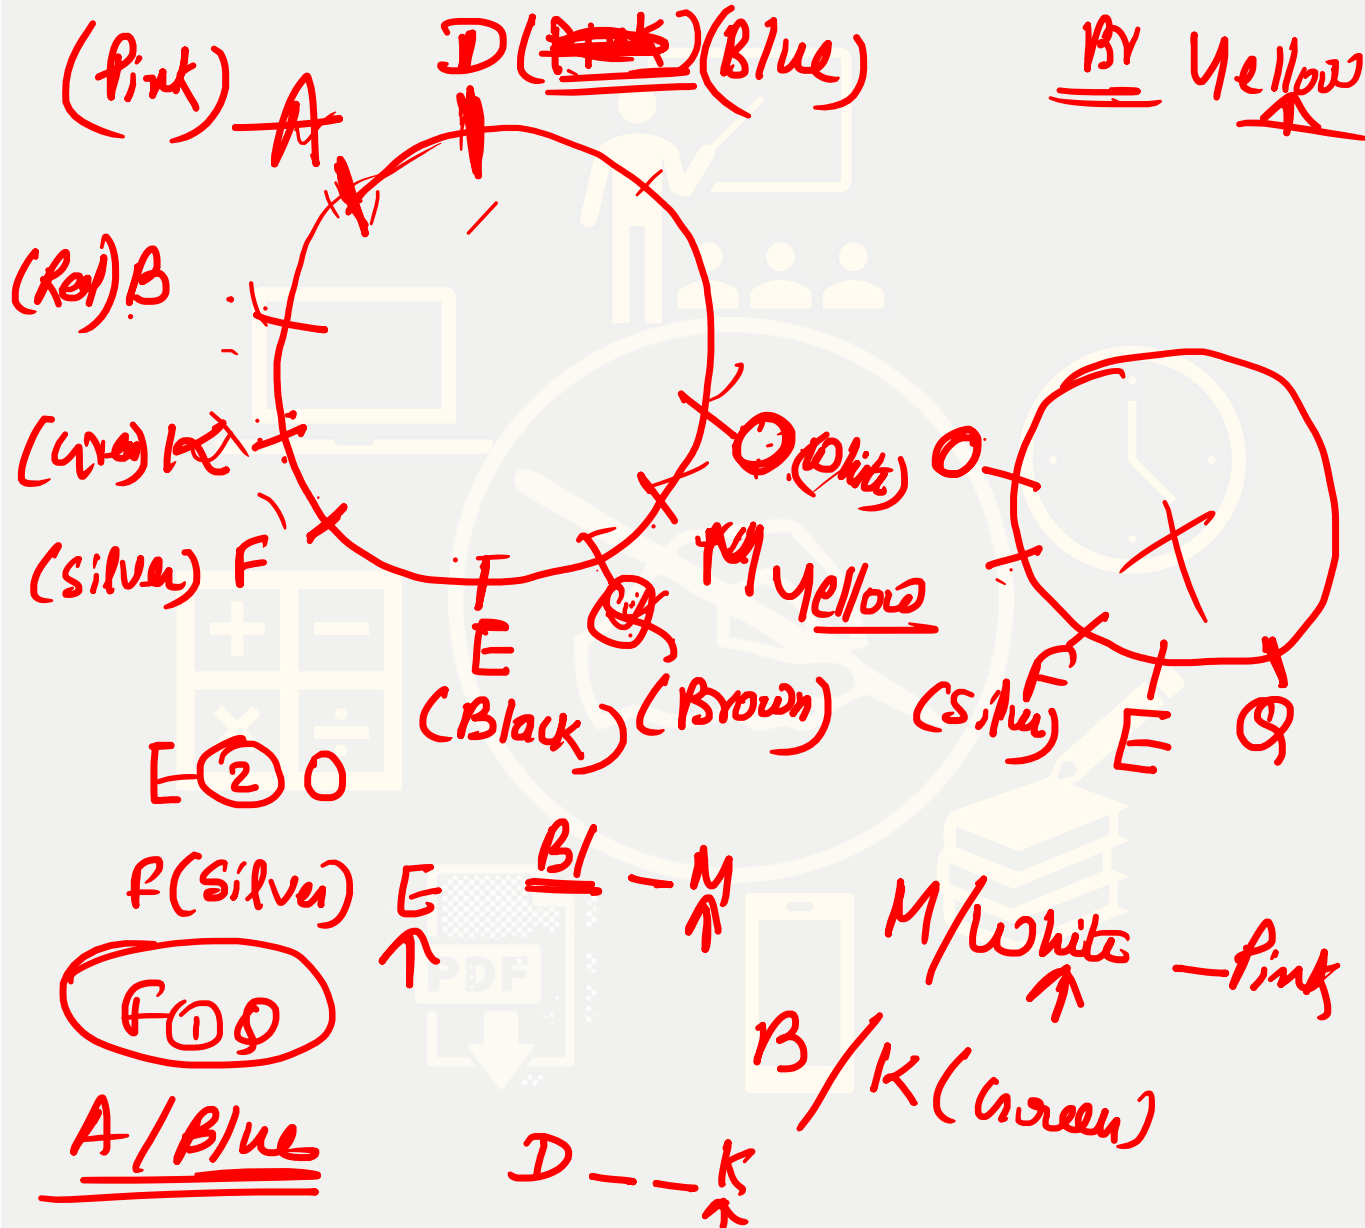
(Pink) A

D ([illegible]) (Blue)

BY Yellow

(Red) B

(Green) K

(silver) F

F

E

(Black)

Q

(Brown)

O (White)

M Yellow

O

F (silver)

E

Q

PDF

E ② O

F (Silver) E

Bl — M

M/White — Pink

F ① Q

B / K (Green)

A / Blue

D — — K